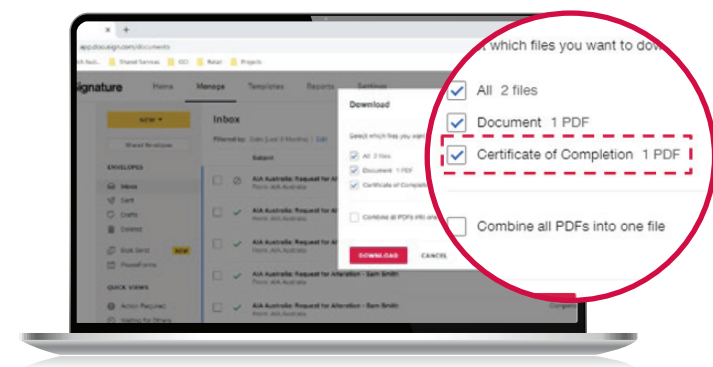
app.docusign.com/documents

Shared Services
Retail
Projects

Signature
Home
Manage
Templates
Reports
Settings

NEW
Shared Envelopes

ENVELOPES
Inbox
Sent
Drafts
Deleted
Bulk Send
NEW
PowerForms

QUICK VIEWS
Action Required
Waiting for Others

Inbox
Filtered by: Date (Last 6 Months)
Edit
Subject

AIA Australia: Request for Alteration - Sam Smith
From: AIA Australia
AIA Australia: Request for Alteration - Sam Smith
From: AIA Australia
AIA Australia: Request for Alteration - Sam Smith
From: AIA Australia
AIA Australia: Request for Alteration - Sam Smith
From: AIA Australia
AIA Australia: Request for Alteration - Sam Smith
From: AIA Australia
AIA Australia: Request for Alteration - Sam Smith
From: AIA Australia

Download
Select which files you want
All 2 files
Document 1 PDF
Certificate of Completion
Combine all PDFs into one
DOWNLOAD
CANCEL

which files you want to dow
All 2 files
Document 1 PDF
Certificate of Completion 1 PDF
Combine all PDFs into one file